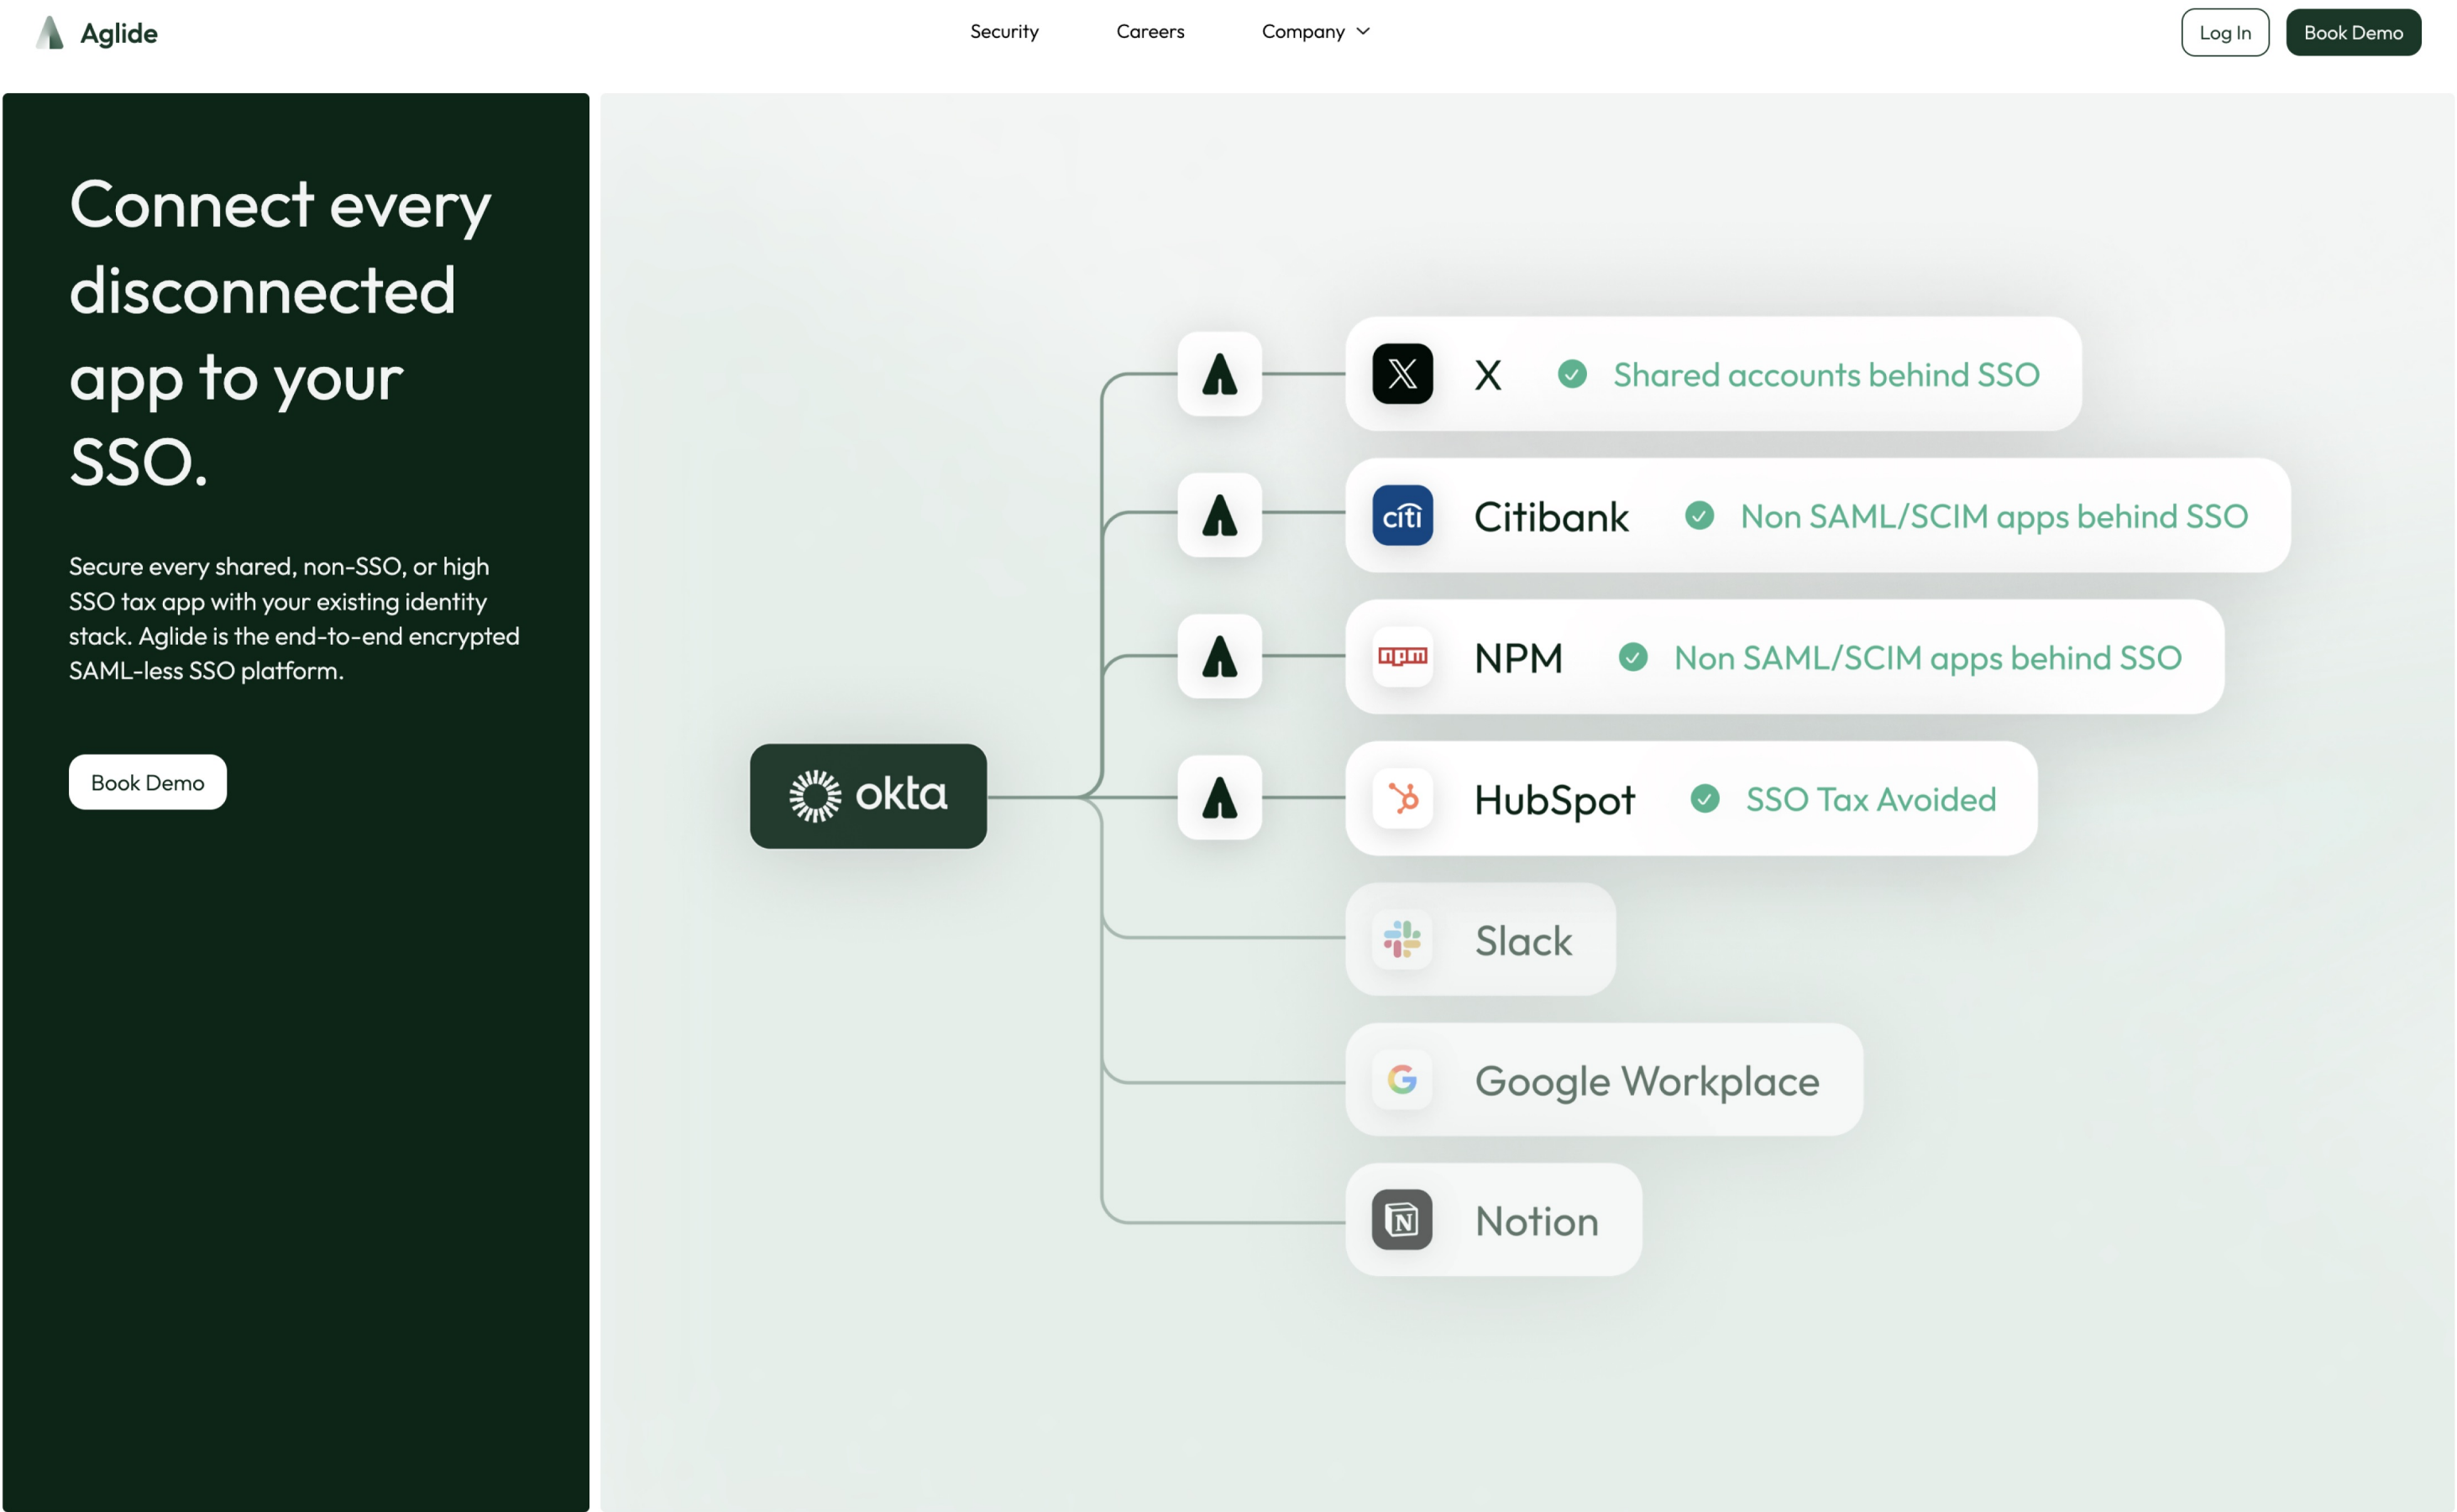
Aglide

Security Careers Company

Log In Book Demo

Connect every disconnected app to your SSO.

Secure every shared, non-SSO, or high SSO tax app with your existing identity stack. Aglide is the end-to-end encrypted SAML-less SSO platform.

Book Demo

okta

X Shared accounts behind SSO

citi Citibank Non SAML/SCIM apps behind SSO

npm NPM Non SAML/SCIM apps behind SSO

HubSpot SSO Tax Avoided

Slack

Google Workplace

Notion